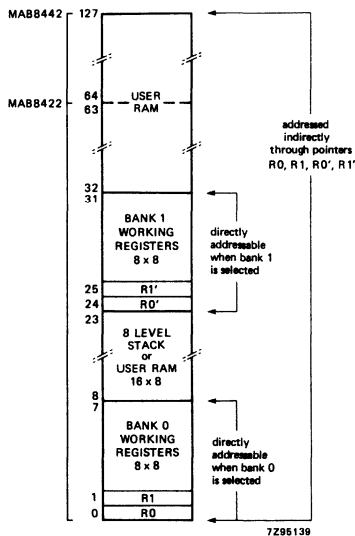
MAB8442 127

MAB8422 64
63

USER RAM

addressed indirectly through pointers R0, R1, R0', R1'

32
31

BANK 1 WORKING REGISTERS 8 x 8

directly addressable when bank 1 is selected

25 R1'
24 R0'
23

8 LEVEL STACK or USER RAM 16 x 8

8
7

BANK 0 WORKING REGISTERS 8 x 8

directly addressable when bank 0 is selected

1 R1
0 R0

7Z95139